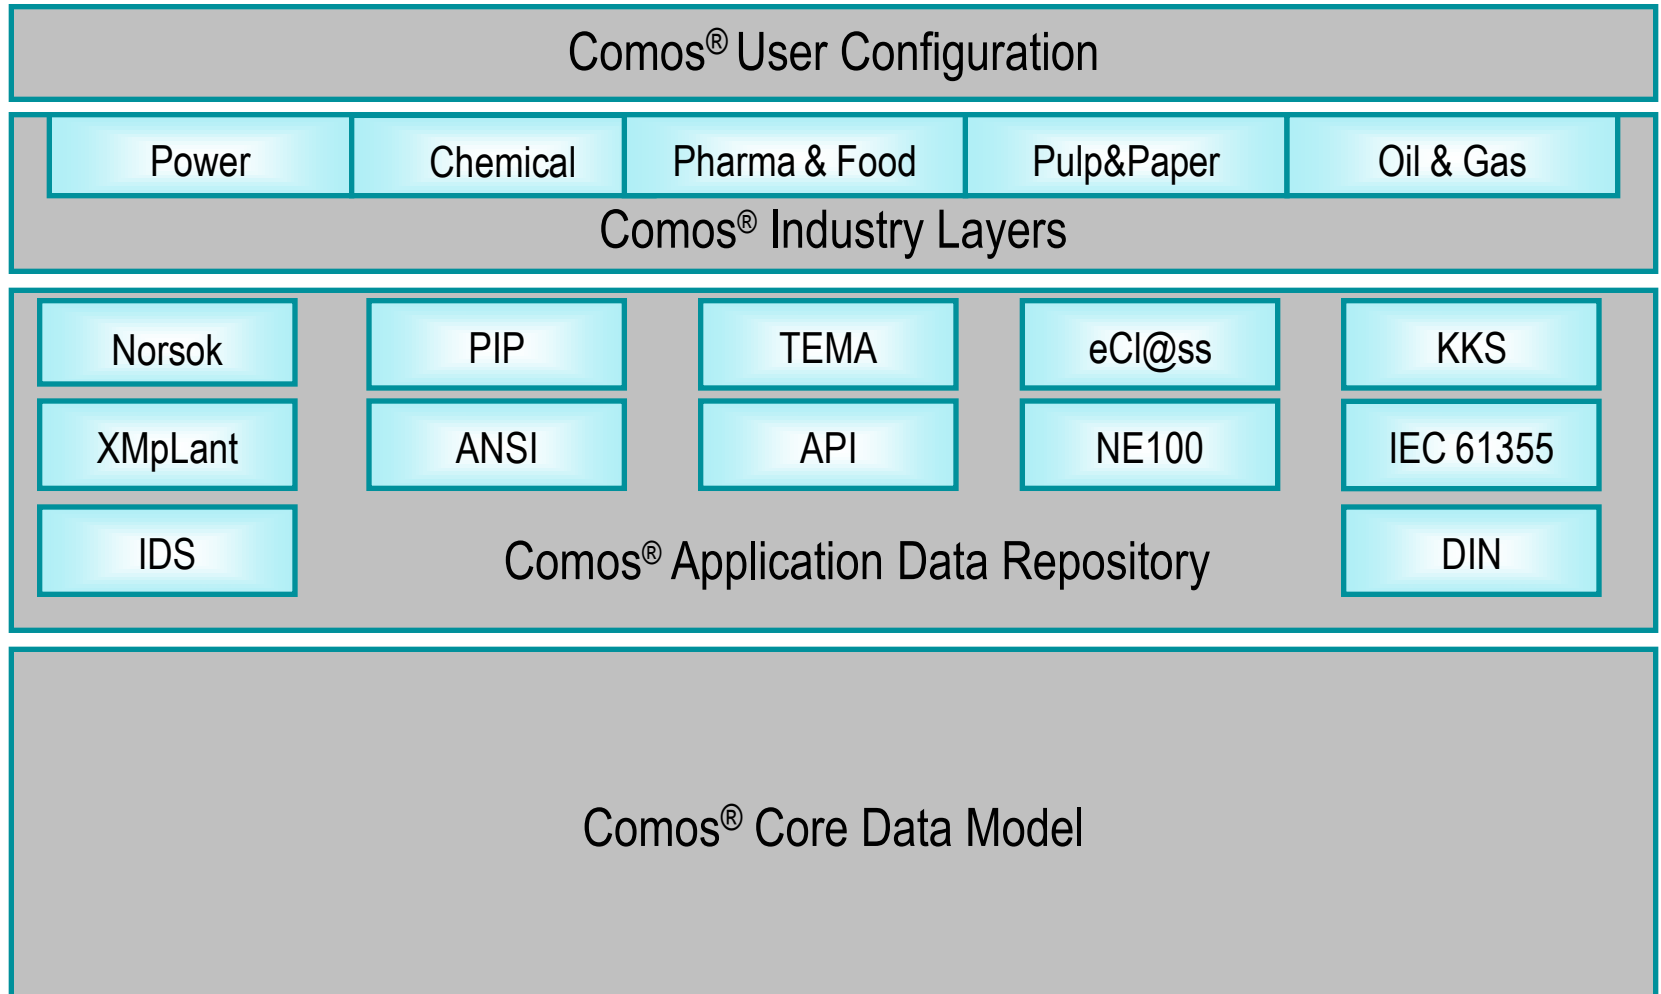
Comos® User Configuration

Power | Chemical | Pharma & Food | Pulp&Paper | Oil & Gas

Comos® Industry Layers

Norsok
PIP
TEMA
eCl@ss
KKS
XMpLant
ANSI
API
NE100
IEC 61355
IDS
Comos® Application Data Repository
DIN

Comos® Core Data Model